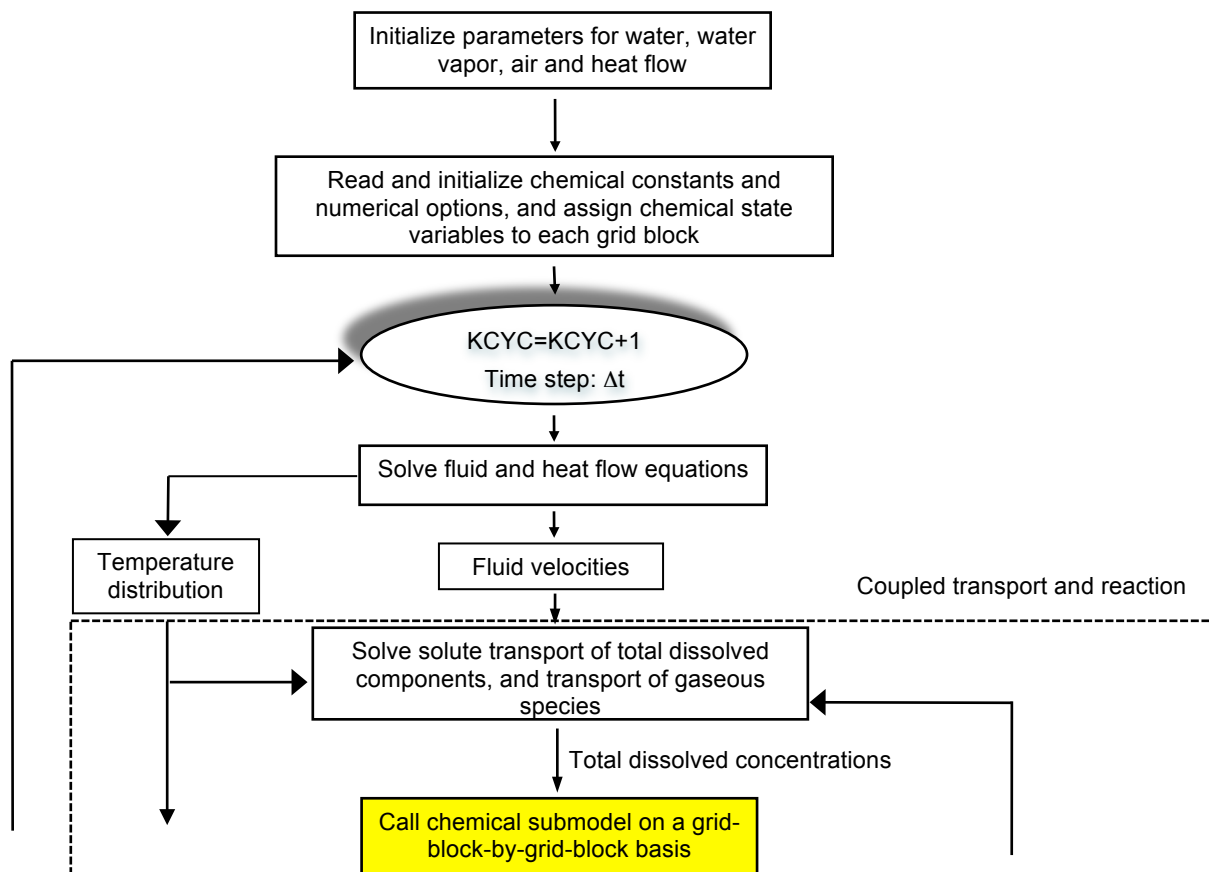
Initialize parameters for water, water vapor, air and heat flow

Read and initialize chemical constants and numerical options, and assign chemical state variables to each grid block

KCYC=KCYC+1

Time step: $\Delta t$

Solve fluid and heat flow equations

Temperature distribution

Fluid velocities

Coupled transport and reaction

Solve solute transport of total dissolved components, and transport of gaseous species

Total dissolved concentrations

Call chemical submodel on a grid-block-by-grid-block basis